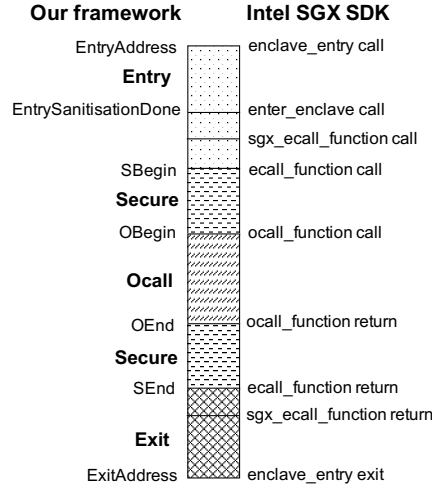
Our framework

Intel SGX SDK

EntryAddress

enclave_entry call

Entry

EntrySanitisationDone

enter_enclave call

sgx_ecall_function call

SBegin

ecall_function call

Secure

OBegin

ocall_function call

Ocall

OEnd

ocall_function return

Secure

SEnd

ecall_function return

sgx_ecall_function return

Exit

ExitAddress

enclave_entry exit